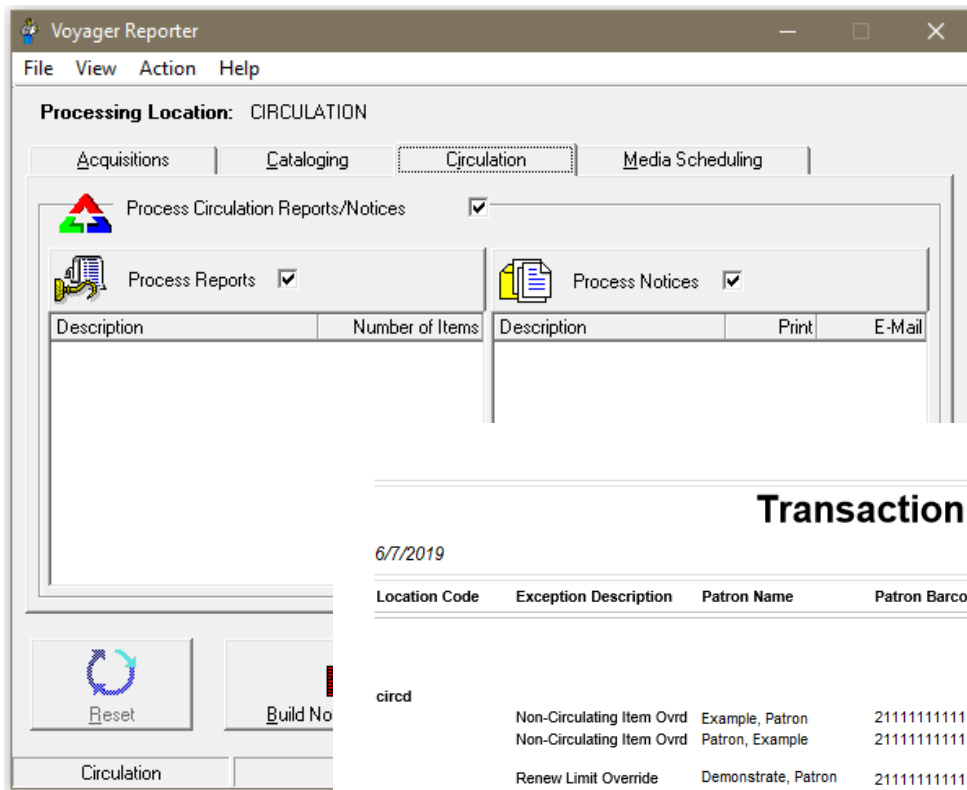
Voyager Reporter

File View Action Help

Processing Location: CIRCULATION

Acquisitions | Cataloging | Circulation | Media Scheduling

Process Circulation Reports/Notices

Process Reports

Process Notices

| Description | Number of Items |
|---|---|

| Description | Print | E-Mail |
|---|---|---|

Reset

Build No

Circulation

Transaction

6/7/2019

| Location Code | Exception Description | Patron Name | Patron Barco |
|---|---|---|---|
| circd | | | |
| | Non-Circulating Item Ovrd | Example, Patron | 21111111111 |
| | Non-Circulating Item Ovrd | Patron, Example | 21111111111 |
| | Renew Limit Override | Demonstrate, Patron | 21111111111 |